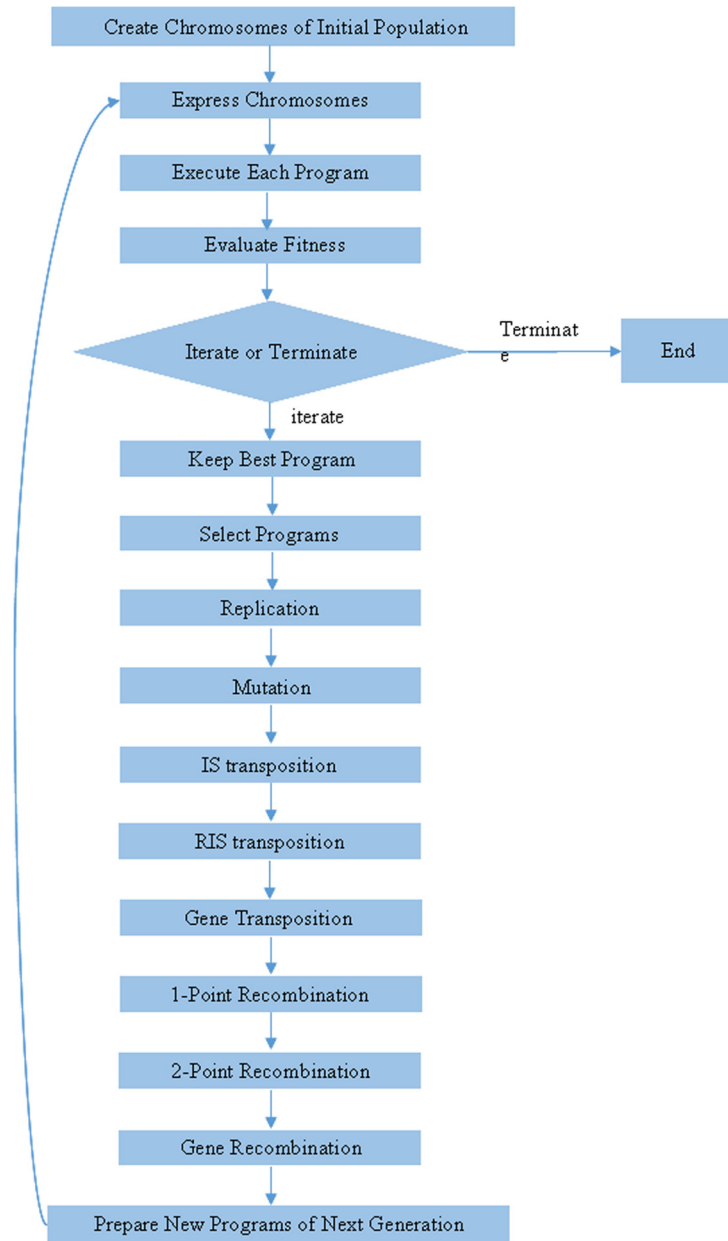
Create Chromosomes of Initial Population

Express Chromosomes

Execute Each Program

Evaluate Fitness

Iterate or Terminate

Terminate

End

iterate

Keep Best Program

Select Programs

Replication

Mutation

IS transposition

RIS transposition

Gene Transposition

1-Point Recombination

2-Point Recombination

Gene Recombination

Prepare New Programs of Next Generation